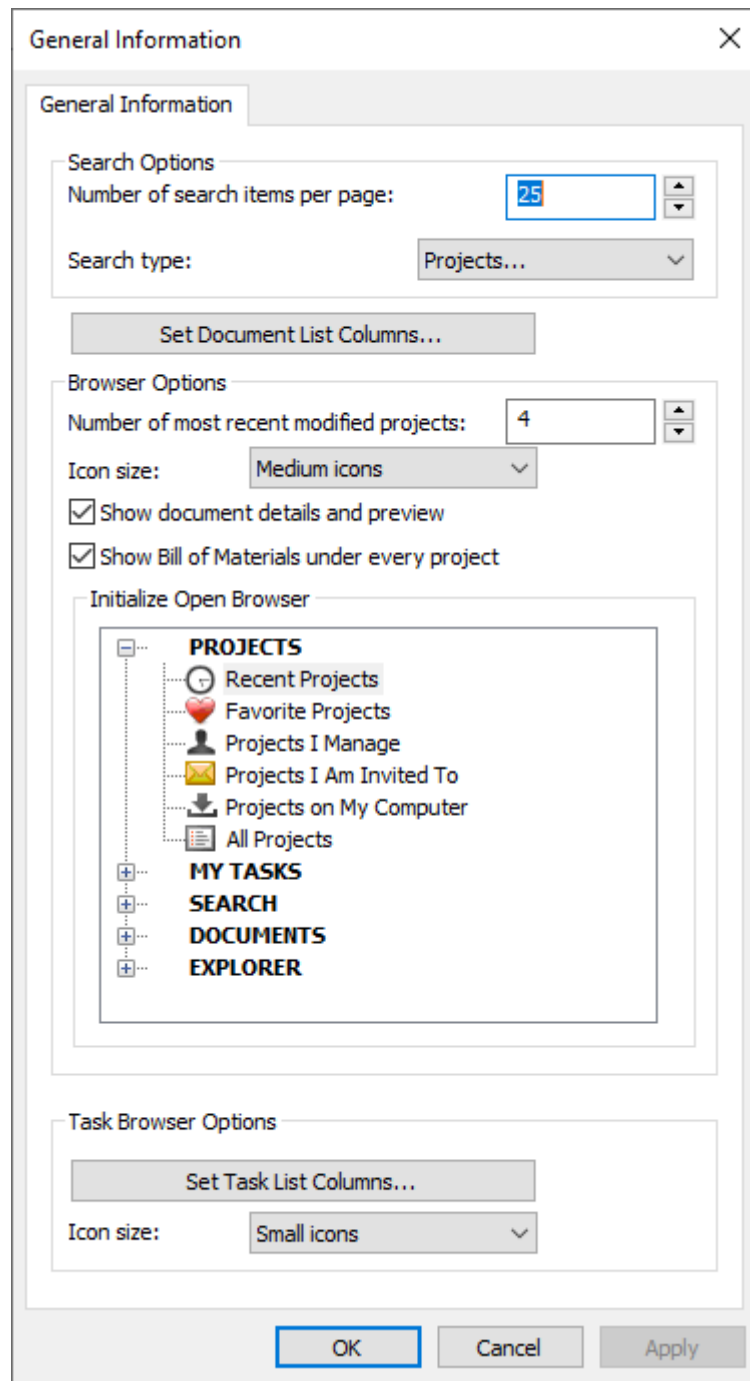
General Information

General Information

Search Options

Number of search items per page: 25

Search type: Projects...

Set Document List Columns...

Browser Options

Number of most recent modified projects: 4

Icon size: Medium icons

Show document details and preview

Show Bill of Materials under every project

Initialize Open Browser

PROJECTS
Recent Projects
Favorite Projects
Projects I Manage
Projects I Am Invited To
Projects on My Computer
All Projects
MY TASKS
SEARCH
DOCUMENTS
EXPLORER

Task Browser Options

Set Task List Columns...

Icon size: Small icons

OK Cancel Apply